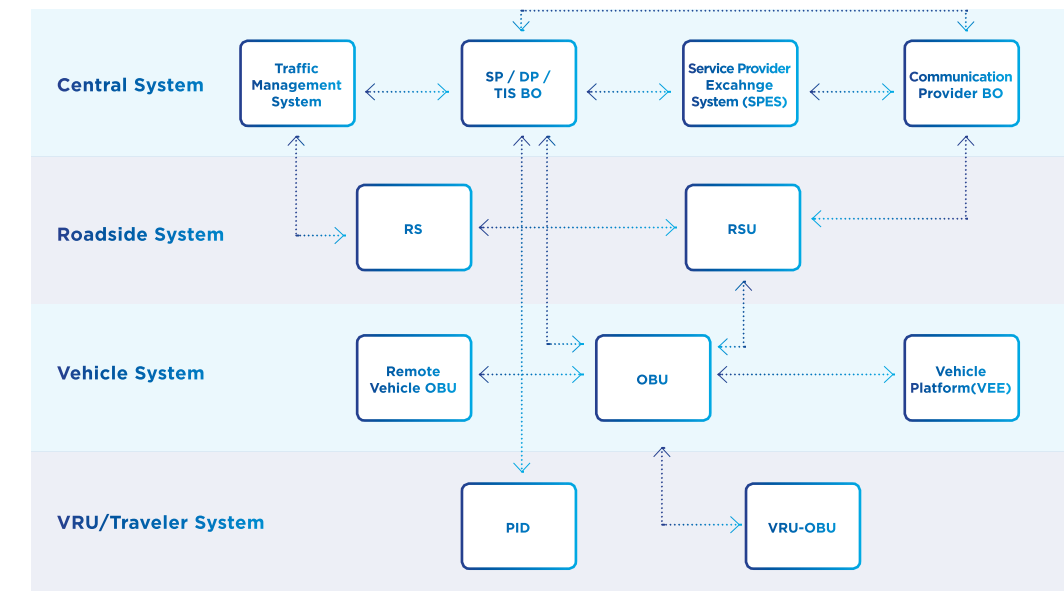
Central System

Traffic Management System

SP / DP / TIS BO

Service Provider Excahnge System (SPES)

Communication Provider BO

Roadside System

RS

RSU

Vehicle System

Remote Vehicle OBU

OBU

Vehicle Platform(VEE)

VRU/Traveler System

PID

VRU-OBU